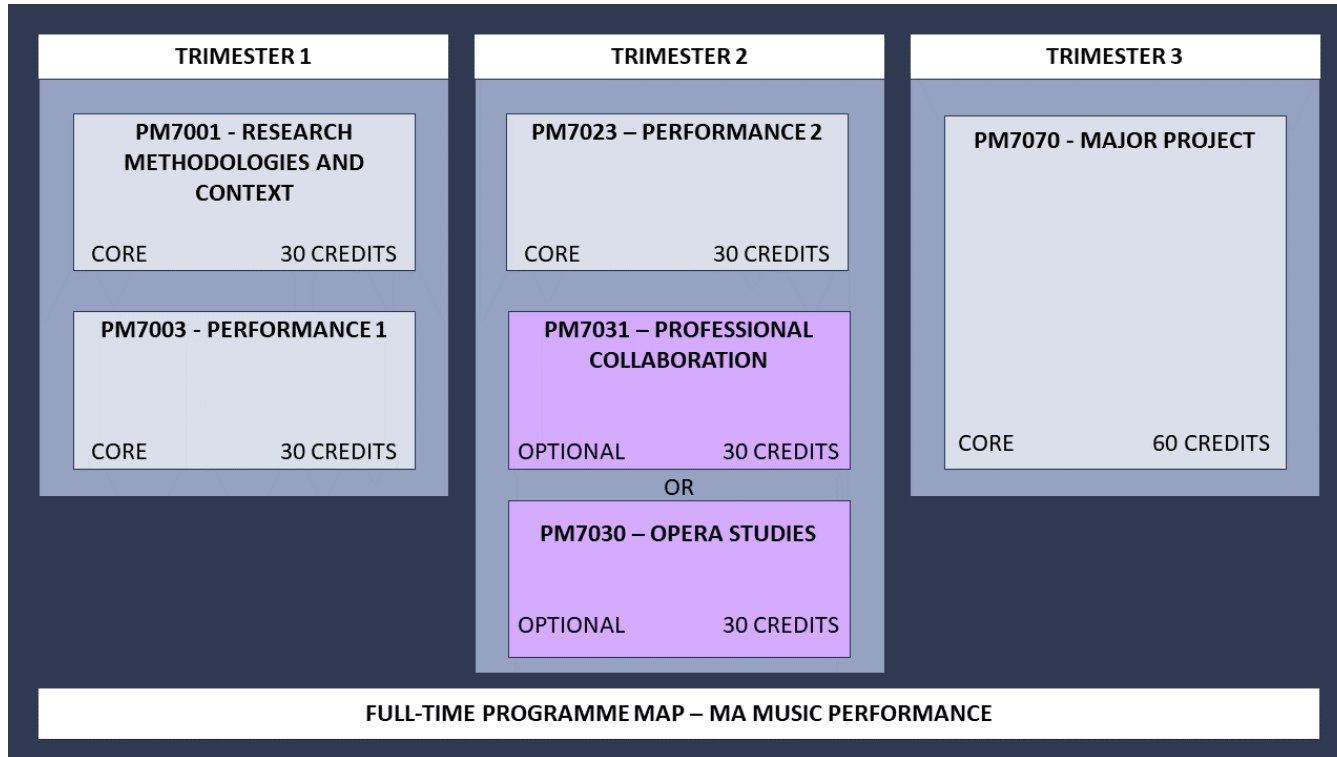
TRIMESTER 1

PM7001 - RESEARCH METHODOLOGIES AND CONTEXT

CORE 30 CREDITS

PM7003 - PERFORMANCE 1

CORE 30 CREDITS

TRIMESTER 2

PM7023 – PERFORMANCE 2

CORE 30 CREDITS

PM7031 – PROFESSIONAL COLLABORATION

OPTIONAL 30 CREDITS

OR

PM7030 – OPERA STUDIES

OPTIONAL 30 CREDITS

TRIMESTER 3

PM7070 - MAJOR PROJECT

CORE 60 CREDITS

FULL-TIME PROGRAMME MAP – MA MUSIC PERFORMANCE